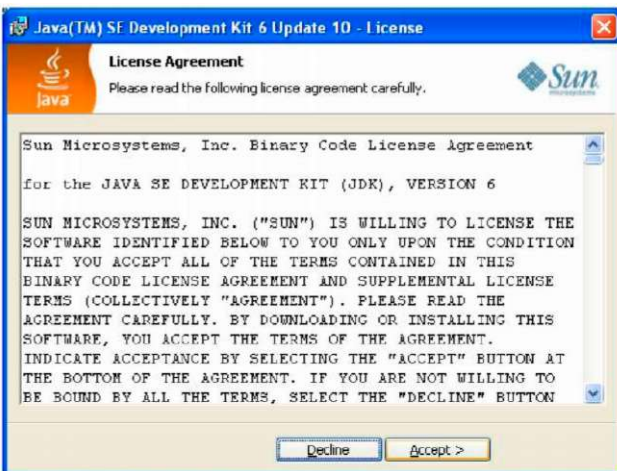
Java(TM) SE Development Kit 6 Update 10 - License

License Agreement
Please read the following license agreement carefully.

Java

Sun
microsystems

Sun Microsystems, Inc. Binary Code License Agreement

for the JAVA SE DEVELOPMENT KIT (JDK), VERSION 6

SUN MICROSYSTEMS, INC. ("SUN") IS WILLING TO LICENSE THE SOFTWARE IDENTIFIED BELOW TO YOU ONLY UPON THE CONDITION THAT YOU ACCEPT ALL OF THE TERMS CONTAINED IN THIS BINARY CODE LICENSE AGREEMENT AND SUPPLEMENTAL LICENSE TERMS (COLLECTIVELY "AGREEMENT"). PLEASE READ THE AGREEMENT CAREFULLY. BY DOWNLOADING OR INSTALLING THIS SOFTWARE, YOU ACCEPT THE TERMS OF THE AGREEMENT. INDICATE ACCEPTANCE BY SELECTING THE "ACCEPT" BUTTON AT THE BOTTOM OF THE AGREEMENT. IF YOU ARE NOT WILLING TO BE BOUND BY ALL THE TERMS, SELECT THE "DECLINE" BUTTON

Decline Accept >